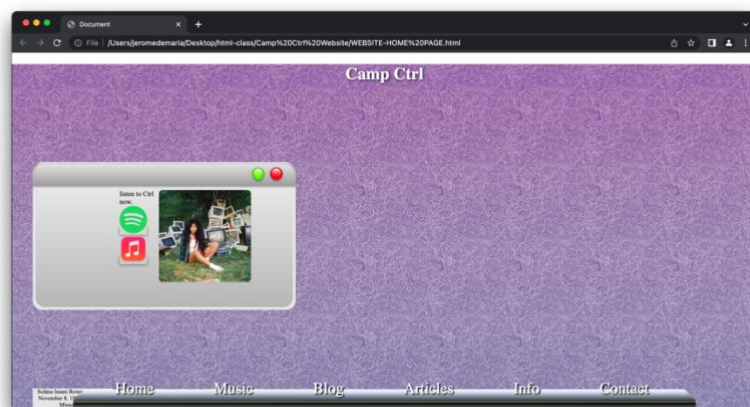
Document

File | /Users/jeromedemaria/Desktop/html-class/Camp%20Ctrl%20Website/WEBSITE-HOME%20PAGE.html

Camp Ctrl

listen to Ctrl now:

Solana Imani Rowe November 8, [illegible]

Home Music Blog Articles Info Contact